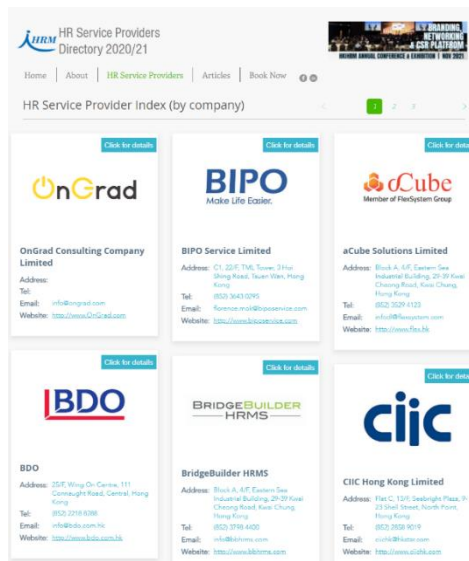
HKIHRM HR Service Providers Directory 2020/21

BRANDING NETWORKING A CSR PLATFORM
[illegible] ANNUAL CONFERENCE & EXHIBITION | NOV 2021

Home | About | HR Service Providers | Articles | Book Now

HR Service Provider Index (by company)

1 2 3

Click for details

OnGrad

OnGrad Consulting Company Limited

Address:
Tel:
Email: info@ongrad.com
Website: http://www.OnGrad.com

Click for details

BIPO
Make Life Easier.

BIPO Service Limited

Address: C1, 22/F, TML Tower, 3 Hoi Shing Road, Tsuen Wan, Hong Kong
Tel: (852) 3643 0095
Email: florence.mok@biposervice.com
Website: http://www.biposervice.com

Click for det

aCube
Member of FlexSystem Group

aCube Solutions Limited

Address: Block A, 4/F, Eastern Sea Industrial Building, 29-39 Kwai Cheong Road, Kwai Chung, Hong Kong
Tel: (852) 2529 4123
Email: infoH@flexsystem.com
Website: http://www.flex.hk

Click for details

BDO

BDO

Address: 25/F, Wing On Centre, 111 Connaught Road, Central, Hong Kong
Tel: (852) 2218 8288
Email: info@bdo.com.hk
Website: http://www.bdo.com.hk

Click for details

BRIDGEBUILDER HRMS

BridgeBuilder HRMS

Address: Block A, 4/F, Eastern Sea Industrial Building, 29-39 Kwai Cheong Road, Kwai Chung, Hong Kong
Tel: (852) 3798 4400
Email: info@bbhrms.com
Website: http://www.bbhrms.com

Click for deta

CIIC

CIIC Hong Kong Limited

Address: Flat C, 13/F, Seabright Plaza, 9-23 Shell Street, North Point, Hong Kong
Tel: (852) 2858 9019
Email: ciichk@hkciic.com
Website: http://www.ciichk.com